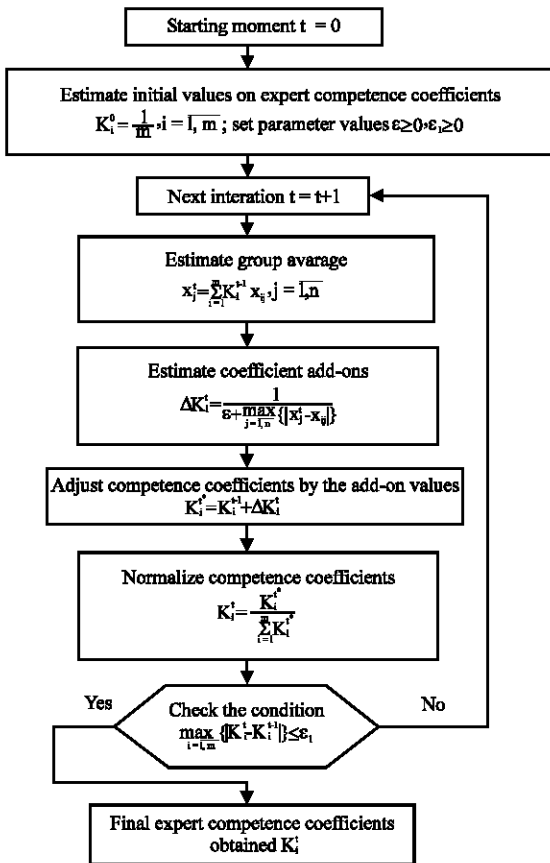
Starting moment t = 0

Estimate initial values on expert competence coefficients $K_i^0 = \frac{1}{m}, i = \overline{1, m}$; set parameter values $\varepsilon \geq 0, \varepsilon_1 \geq 0$

Next interation t = t+1

Estimate group avarage
$x_j^t = \sum_{i=1}^{m} K_i^{t-1} x_{ij}, j = \overline{1, n}$

Estimate coefficient add-ons
$\Delta K_i^t = \frac{1}{\varepsilon + \max_{j=\overline{1,n}} \{|x_j^t - x_{ij}|\}}$

Adjust competence coefficients by the add-on values
$K_i^{t^*} = K_i^{t-1} + \Delta K_i^t$

Normalize competence coefficients
$K_i^t = \frac{K_i^{t^*}}{\sum_{i=1}^{m} K_i^{t^*}}$

Yes

Check the condition
$\max_{i=\overline{1,m}} \{|K_i^t - K_i^{t-1}|\} \leq \varepsilon_1$

No

Final expert competence coefficients obtained $K_i^t$